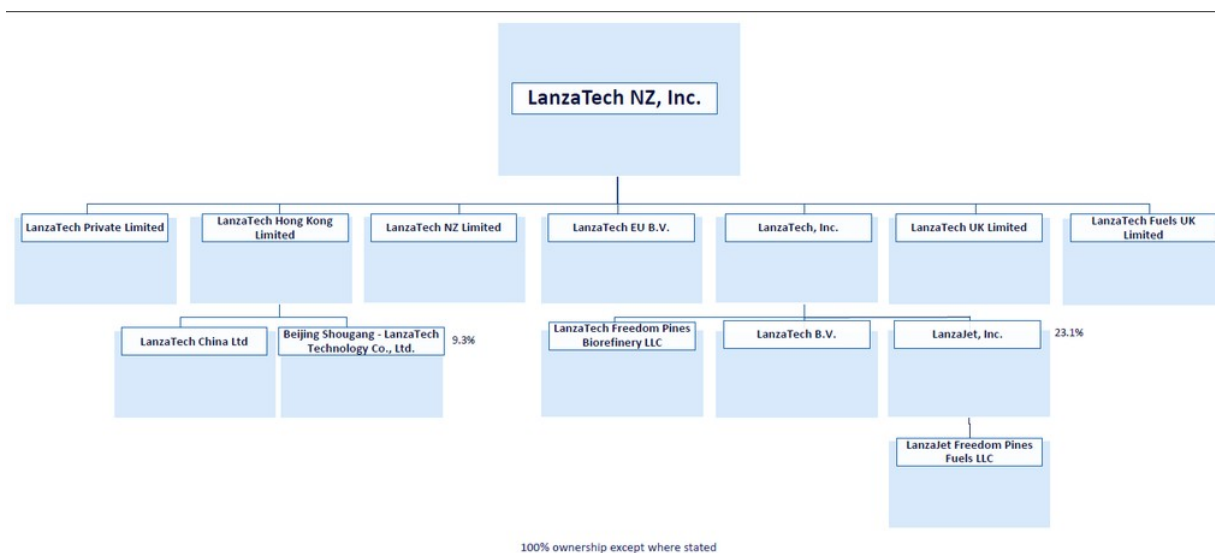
LanzaTech NZ, Inc.

LanzaTech Private Limited

LanzaTech Hong Kong Limited

LanzaTech NZ Limited

LanzaTech EU B.V.

LanzaTech, Inc.

LanzaTech UK Limited

LanzaTech Fuels UK Limited

LanzaTech China Ltd

Beijing Shougang - LanzaTech Technology Co., Ltd.

9.3%

LanzaTech Freedom Pines Biorefinery LLC

LanzaTech B.V.

LanzaJet, Inc.

23.1%

LanzaJet Freedom Pines Fuels LLC

100% ownership except where stated